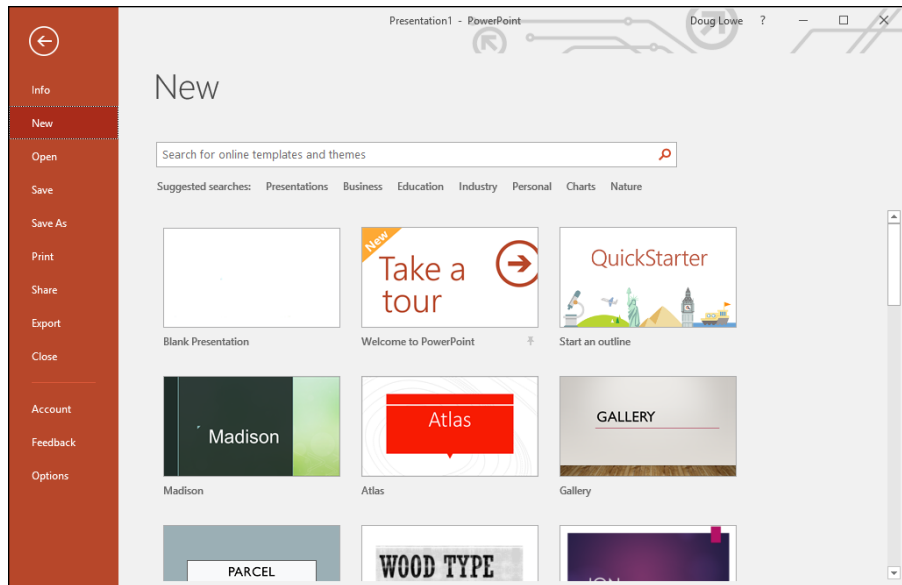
Presentation1 - PowerPoint

Doug Lowe ?

Info
New
Open
Save
Save As
Print
Share
Export
Close
Account
Feedback
Options

New

Search for online templates and themes

Suggested searches: Presentations Business Education Industry Personal Charts Nature

Blank Presentation

New
Take a tour
Welcome to PowerPoint

QuickStarter
Start an outline

Madison
Madison

Atlas
Atlas

GALLERY
Gallery

PARCEL

WOOD TYPE

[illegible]